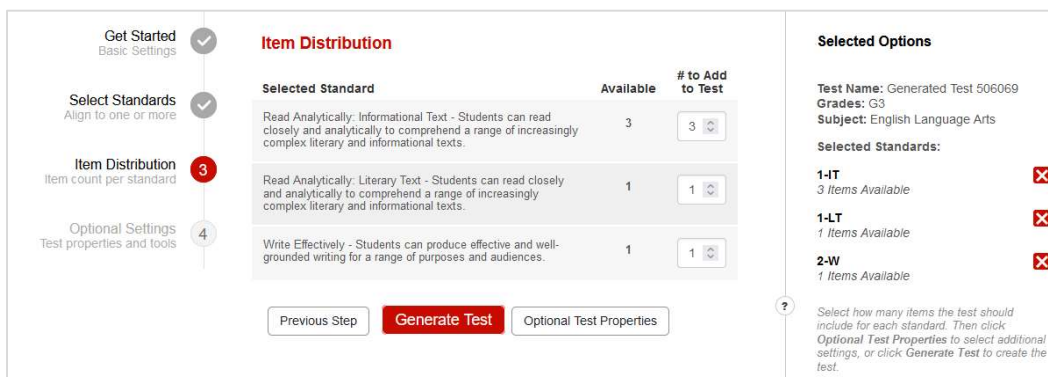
Get Started
Basic Settings

Select Standards
Align to one or more

Item Distribution
Item count per standard
3

Optional Settings
Test properties and tools
4

Item Distribution

| Selected Standard | Available | # to Add to Test |
|---|---|---|
| Read Analytically: Informational Text - Students can read closely and analytically to comprehend a range of increasingly complex literary and informational texts. | 3 | 3 |
| Read Analytically: Literary Text - Students can read closely and analytically to comprehend a range of increasingly complex literary and informational texts. | 1 | 1 |
| Write Effectively - Students can produce effective and well-grounded writing for a range of purposes and audiences. | 1 | 1 |

Previous Step
Generate Test
Optional Test Properties

Selected Options

Test Name: Generated Test 506069
Grades: G3
Subject: English Language Arts

Selected Standards:

1-IT
3 Items Available

1-LT
1 Items Available

2-W
1 Items Available

?

Select how many items the test should include for each standard. Then click Optional Test Properties to select additional settings, or click Generate Test to create the test.